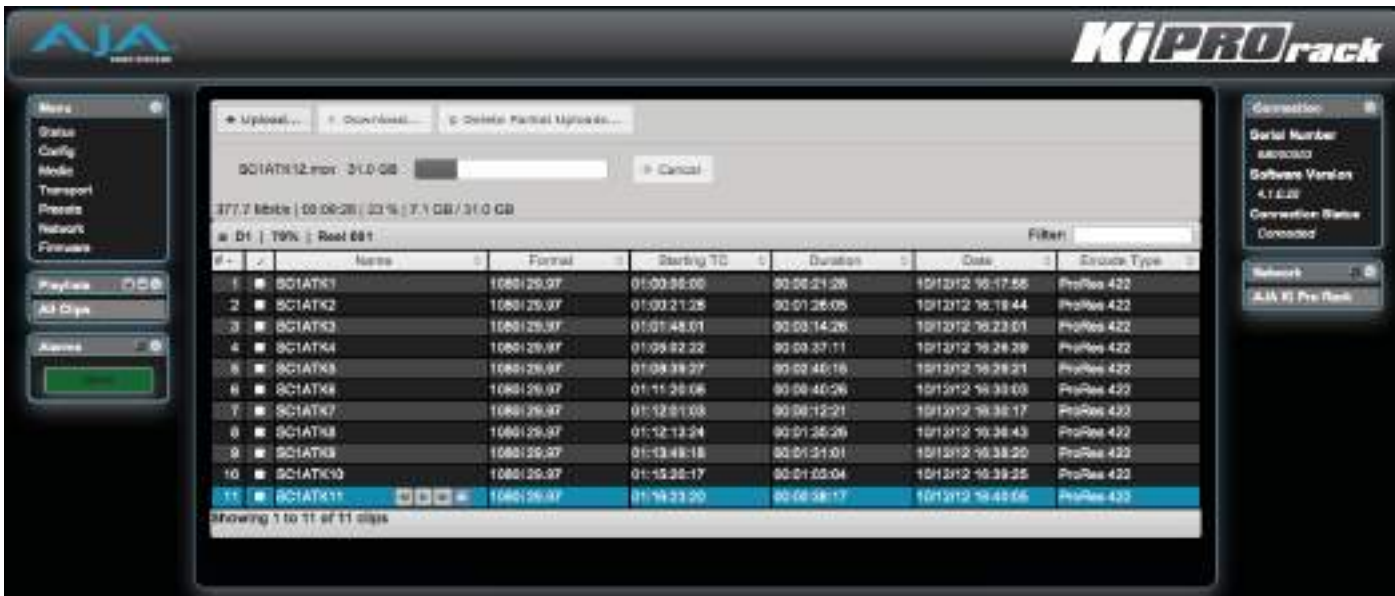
AJA

KiPRO rack

Menu
Status
Config
Media
Transport
Presets
Network
Firmware

Playlists
All Clips

Alarms
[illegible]

+ Upload... ↓ Download... ⊗ Delete Partial Uploads...

SC1ATK12.mov 31.0 GB

⊗ Cancel

377.7 Mbit/s | 00:09:28 | 23 % | 7.1 GB / 31.0 GB

■ D1 | 79% | Reel 001

Filter:

| # | ✓ | Name | Format | Starting TC | Duration | Date | Encode Type |
|---|---|---|---|---|---|---|---|
| 1 | ■ | SC1ATK1 | 1080i 29.97 | 01:00:00:00 | 00:00:21:28 | 10/12/12 16:17:56 | ProRes 422 |
| 2 | ■ | SC1ATK2 | 1080i 29.97 | 01:00:21:28 | 00:01:26:05 | 10/12/12 16:19:44 | ProRes 422 |
| 3 | ■ | SC1ATK3 | 1080i 29.97 | 01:01:48:01 | 00:03:14:26 | 10/12/12 16:23:01 | ProRes 422 |
| 4 | ■ | SC1ATK4 | 1080i 29.97 | 01:05:02:22 | 00:03:37:11 | 10/12/12 16:26:29 | ProRes 422 |
| 5 | ■ | SC1ATK5 | 1080i 29.97 | 01:08:39:27 | 00:02:40:16 | 10/12/12 16:29:21 | ProRes 422 |
| 6 | ■ | SC1ATK6 | 1080i 29.97 | 01:11:20:06 | 00:00:40:26 | 10/12/12 16:30:03 | ProRes 422 |
| 7 | ■ | SC1ATK7 | 1080i 29.97 | 01:12:01:03 | 00:00:12:21 | 10/12/12 16:30:17 | ProRes 422 |
| 8 | ■ | SC1ATK8 | 1080i 29.97 | 01:12:13:24 | 00:01:35:26 | 10/12/12 16:36:43 | ProRes 422 |
| 9 | ■ | SC1ATK9 | 1080i 29.97 | 01:13:49:18 | 00:01:31:01 | 10/12/12 16:38:20 | ProRes 422 |
| 10 | ■ | SC1ATK10 | 1080i 29.97 | 01:15:20:17 | 00:01:03:04 | 10/12/12 16:39:25 | ProRes 422 |
| 11 | ■ | SC1ATK11 | 1080i 29.97 | 01:16:23:20 | 00:00:38:17 | 10/12/12 16:40:05 | ProRes 422 |

Showing 1 to 11 of 11 clips

Connection
Serial Number
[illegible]
Software Version
4.1.0.20
Connection Status
Connected

Network
AJA Ki Pro Rack